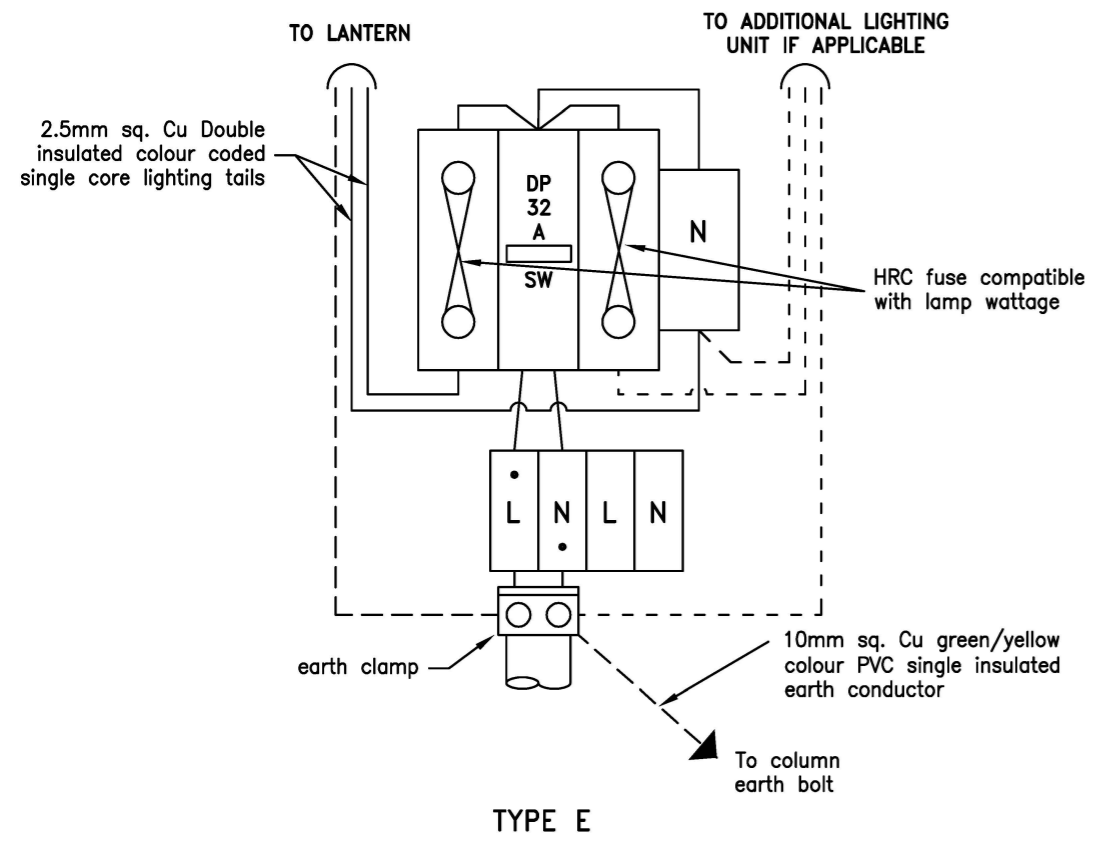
TO LANTERN

TO ADDITIONAL LIGHTING UNIT IF APPLICABLE

2.5mm sq. Cu Double insulated colour coded single core lighting tails

DP
32
A
SW

N

HRC fuse compatible with lamp wattage

L N L N

earth clamp

10mm sq. Cu green/yellow colour PVC single insulated earth conductor

To column earth bolt

TYPE E